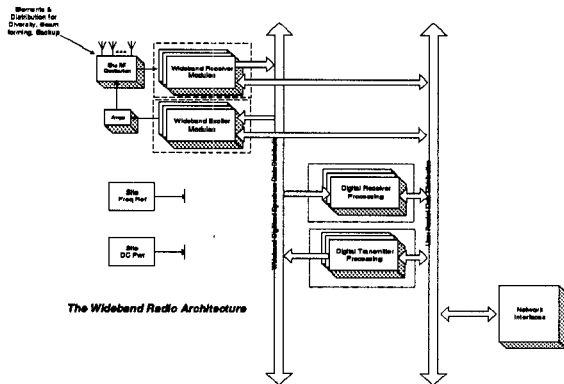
Elements & Distribution for Diversity, Beam forming, Backup

Rx RF Distribution

Amps

Wideband Receiver Modules

Wideband Exciter Modules

Site Freq Ref

Site DC Pwr

Digital Receiver Processing

Digital Transmitter Processing

Wideband Digitized Spectrum Data Distribution

User Payload Data Distribution

The Wideband Radio Architecture

Network Interfaces